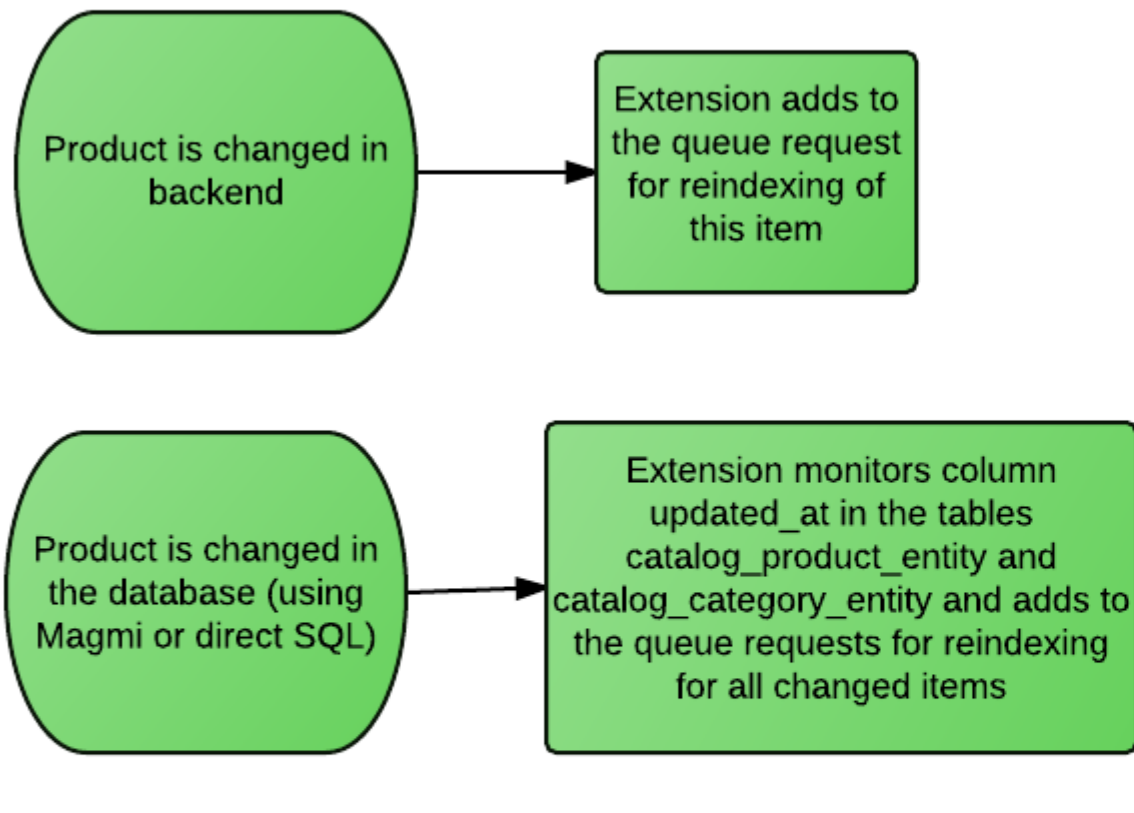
Product is changed in backend

Extension adds to the queue request for reindexing of this item

Product is changed in the database (using Magmi or direct SQL)

Extension monitors column updated_at in the tables catalog_product_entity and catalog_category_entity and adds to the queue requests for reindexing for all changed items